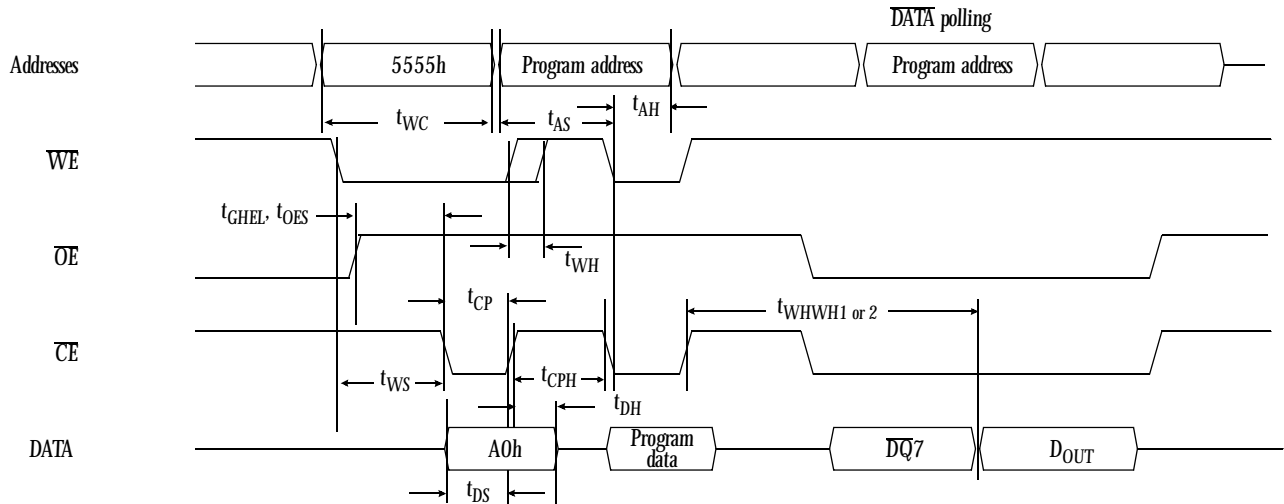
$\overline{\text{DATA}}$ polling

Addresses

5555h

Program address

Program address

$t_{WC}$

$t_{AS}$

$t_{AH}$

$\overline{\text{WE}}$

$t_{GHEL}$, $t_{OES}$

$\overline{\text{OE}}$

$t_{WH}$

$t_{CP}$

$t_{WHWH1 \text{ or } 2}$

$\overline{\text{CE}}$

$t_{WS}$

$t_{CPH}$

$t_{DH}$

DATA

A0h

Program data

$\overline{\text{DQ}}7$

$D_{OUT}$

$t_{DS}$